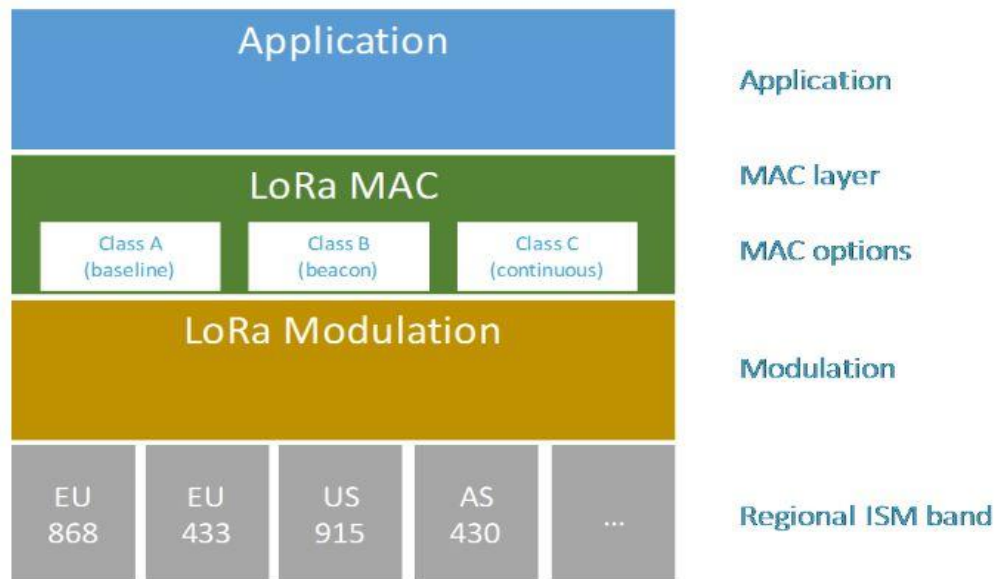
Application

LoRa MAC

Class A (baseline)

Class B (beacon)

Class C (continuous)

LoRa Modulation

EU 868

EU 433

US 915

AS 430

...

Application

MAC layer

MAC options

Modulation

Regional ISM band